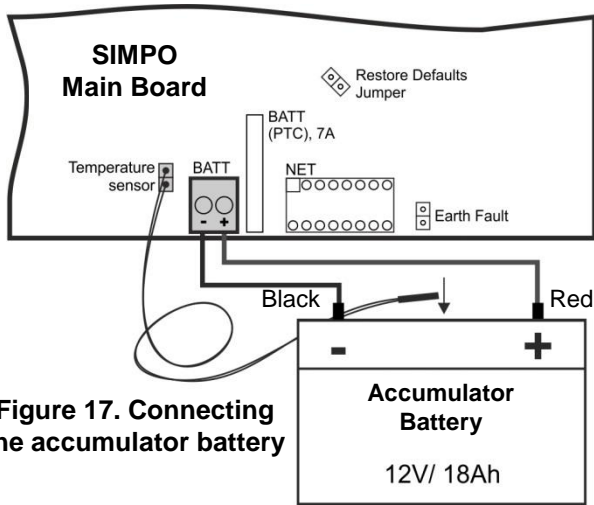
SIMPO
Main Board

Restore Defaults
Jumper

BATT
(PTC), 7A

Temperature
sensor

BATT

- +

NET

Earth Fault

Black

Red

-

+

Accumulator
Battery

12V/ 18Ah

igure 17. Connecting
he accumulator battery